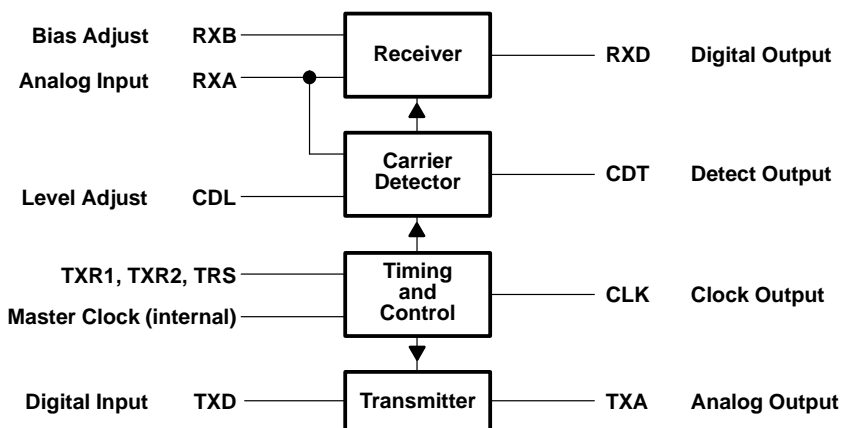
Bias Adjust RXB

Analog Input RXA

Receiver

RXD Digital Output

Carrier Detector

Level Adjust CDL

CDT Detect Output

TXR1, TXR2, TRS

Master Clock (internal)

Timing and Control

CLK Clock Output

Digital Input TXD

Transmitter

TXA Analog Output